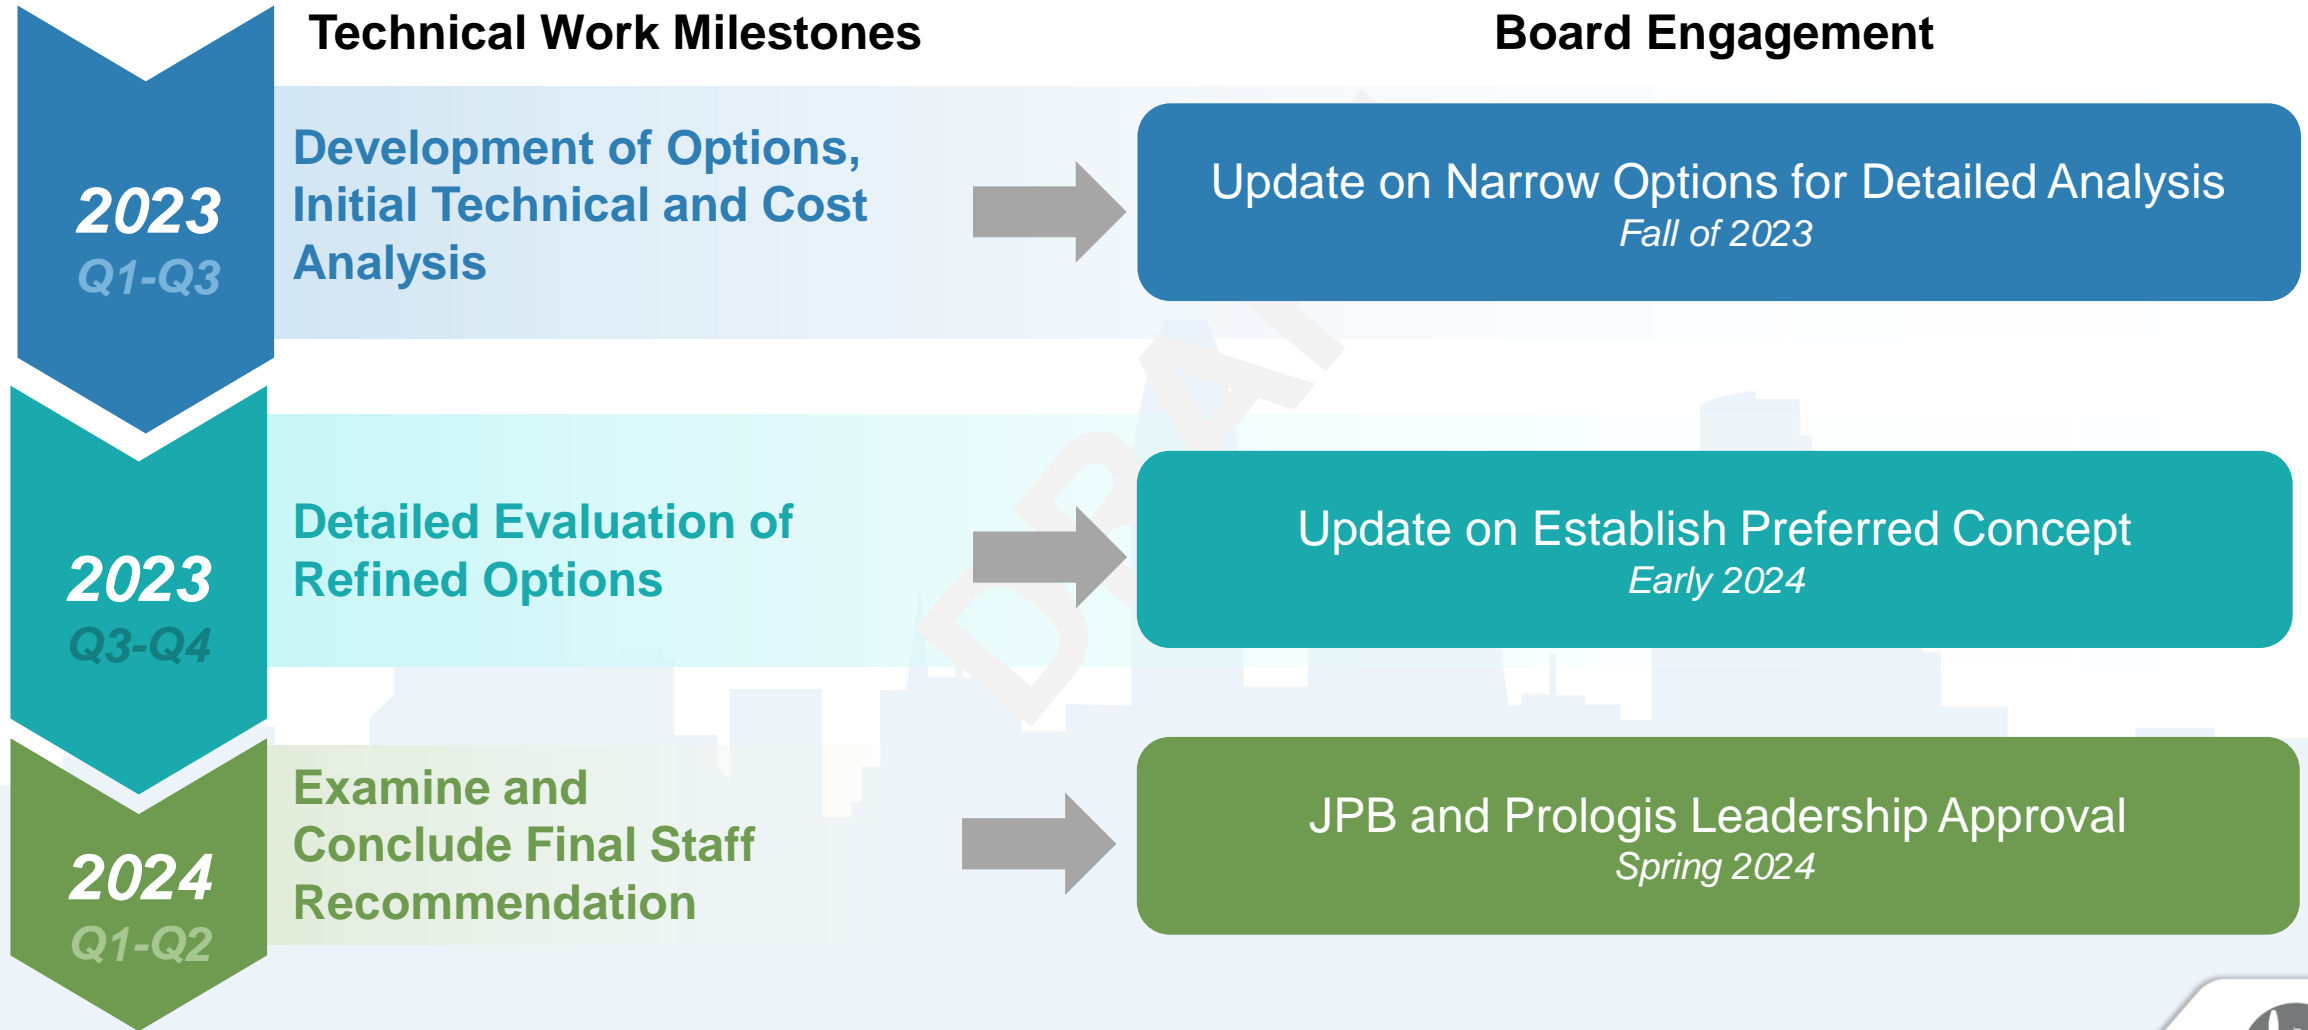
Technical Work Milestones

Board Engagement

2023
Q1-Q3

Development of Options, Initial Technical and Cost Analysis

Update on Narrow Options for Detailed Analysis
Fall of 2023

2023
Q3-Q4

Detailed Evaluation of Refined Options

Update on Establish Preferred Concept
Early 2024

2024
Q1-Q2

Examine and Conclude Final Staff Recommendation

JPB and Prologis Leadership Approval
Spring 2024

DRAFT